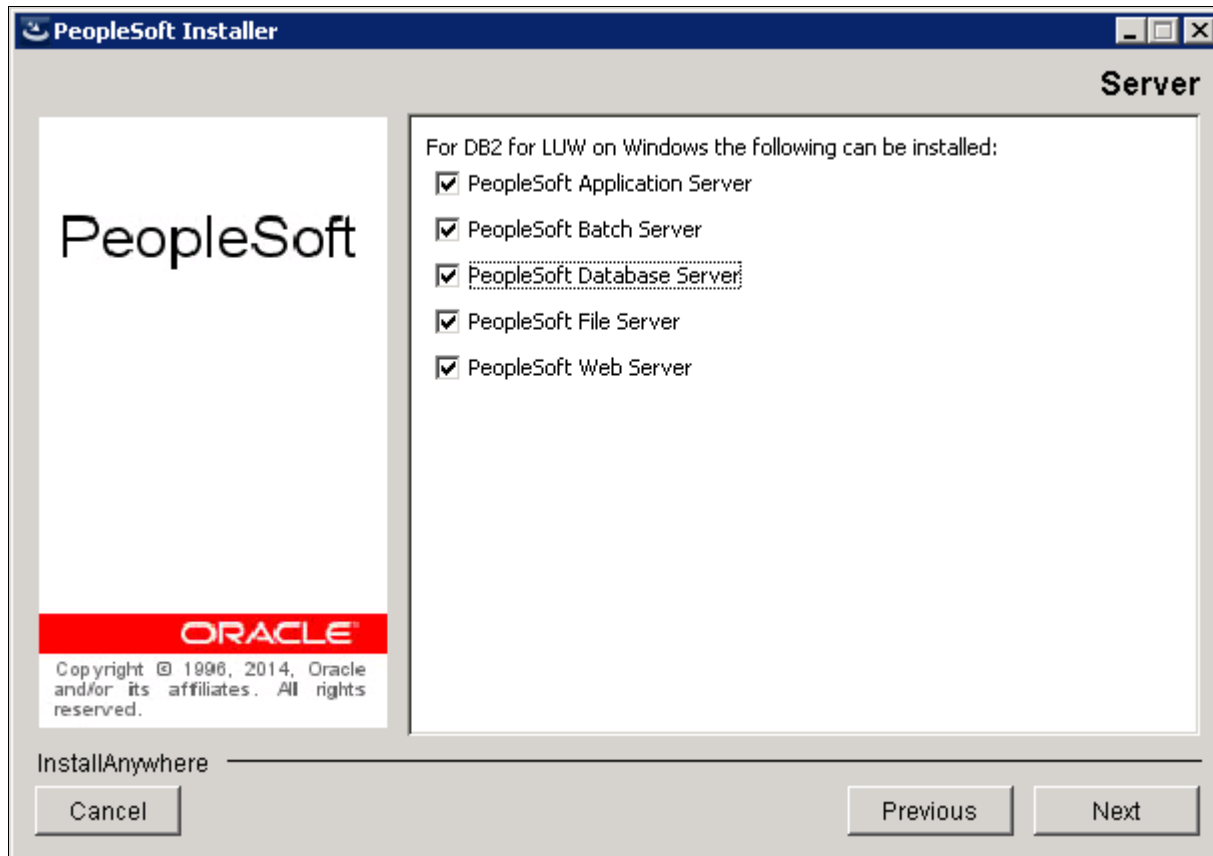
PeopleSoft Installer

Server

PeopleSoft

ORACLE

Copyright © 1996, 2014, Oracle and/or its affiliates. All rights reserved.

For DB2 for LUW on Windows the following can be installed:

☑ PeopleSoft Application Server
☑ PeopleSoft Batch Server
☑ PeopleSoft Database Server
☑ PeopleSoft File Server
☑ PeopleSoft Web Server

InstallAnywhere

Cancel

Previous

Next